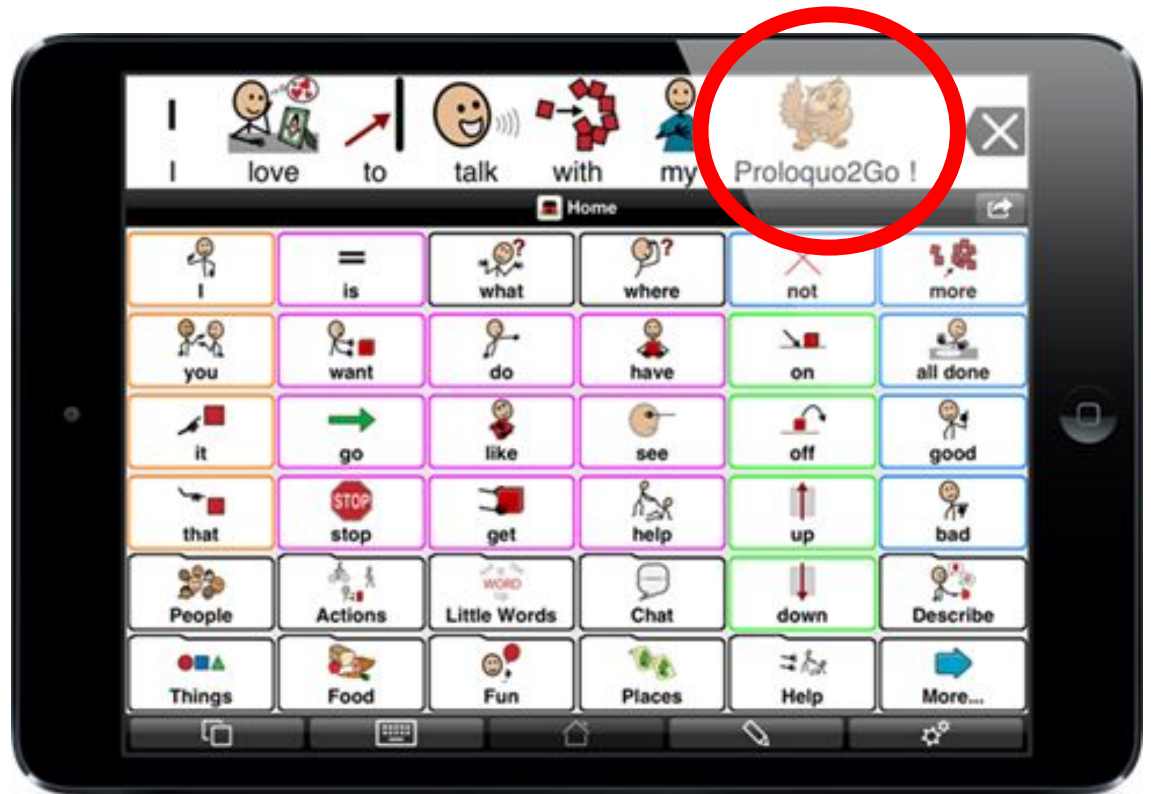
I love to talk with my Proloquo2Go !

Home

| I | is | what | where | not | more |
|---|---|---|---|---|---|
| you | want | do | have | on | all done |
| it | go | like | see | off | good |
| that | STOP stop | get | help | up | bad |
| People | Actions | WORD Little Words | Chat | down | Describe |
| Things | Food | Fun | Places | Help | More... |